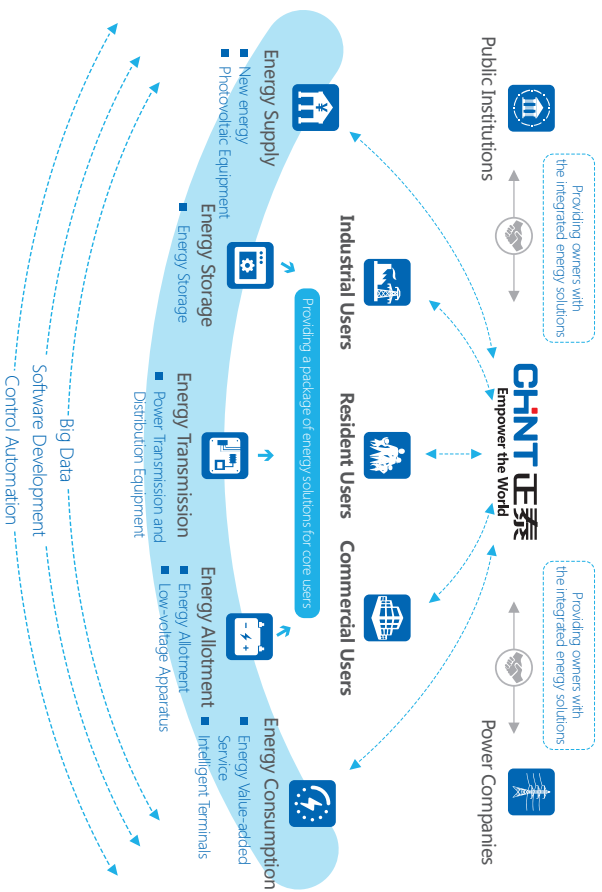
Public Institutions

Providing owners with the integrated energy solutions

Energy Supply
New energy
Photovoltaic Equipment

Energy Storage
Energy Storage

Energy Transmission
Power Transmission and Distribution Equipment

Energy Allotment
Energy Allotment
Low-voltage Apparatus

Energy Consumption
Energy Value-added Service
Intelligent Terminals

Providing a package of energy solutions for core users

Industrial Users

Resident Users

Commercial Users

CHINT 正泰
Empower the World

Providing owners with the integrated energy solutions

Power Companies

Big Data
Software Development
Control Automation